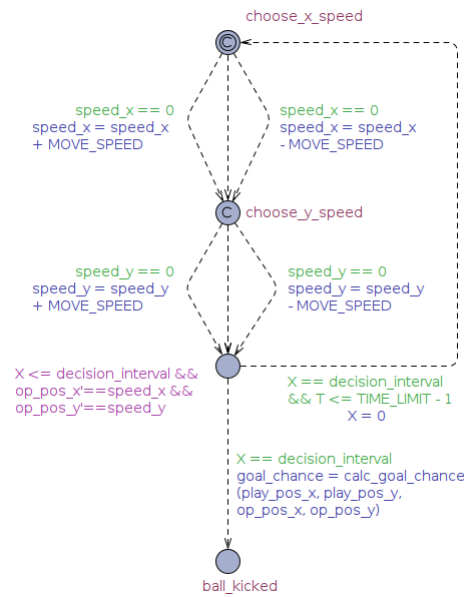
choose_x_speed

C

speed_x == 0
speed_x = speed_x
+ MOVE_SPEED

speed_x == 0
speed_x = speed_x
- MOVE_SPEED

C

choose_y_speed

speed_y == 0
speed_y = speed_y
+ MOVE_SPEED

speed_y == 0
speed_y = speed_y
- MOVE_SPEED

X <= decision_interval &&
op_pos_x'==speed_x &&
op_pos_y'==speed_y

X == decision_interval
&& T <= TIME_LIMIT - 1
X = 0

X == decision_interval
goal_chance = calc_goal_chance
(play_pos_x, play_pos_y,
op_pos_x, op_pos_y)

ball_kicked